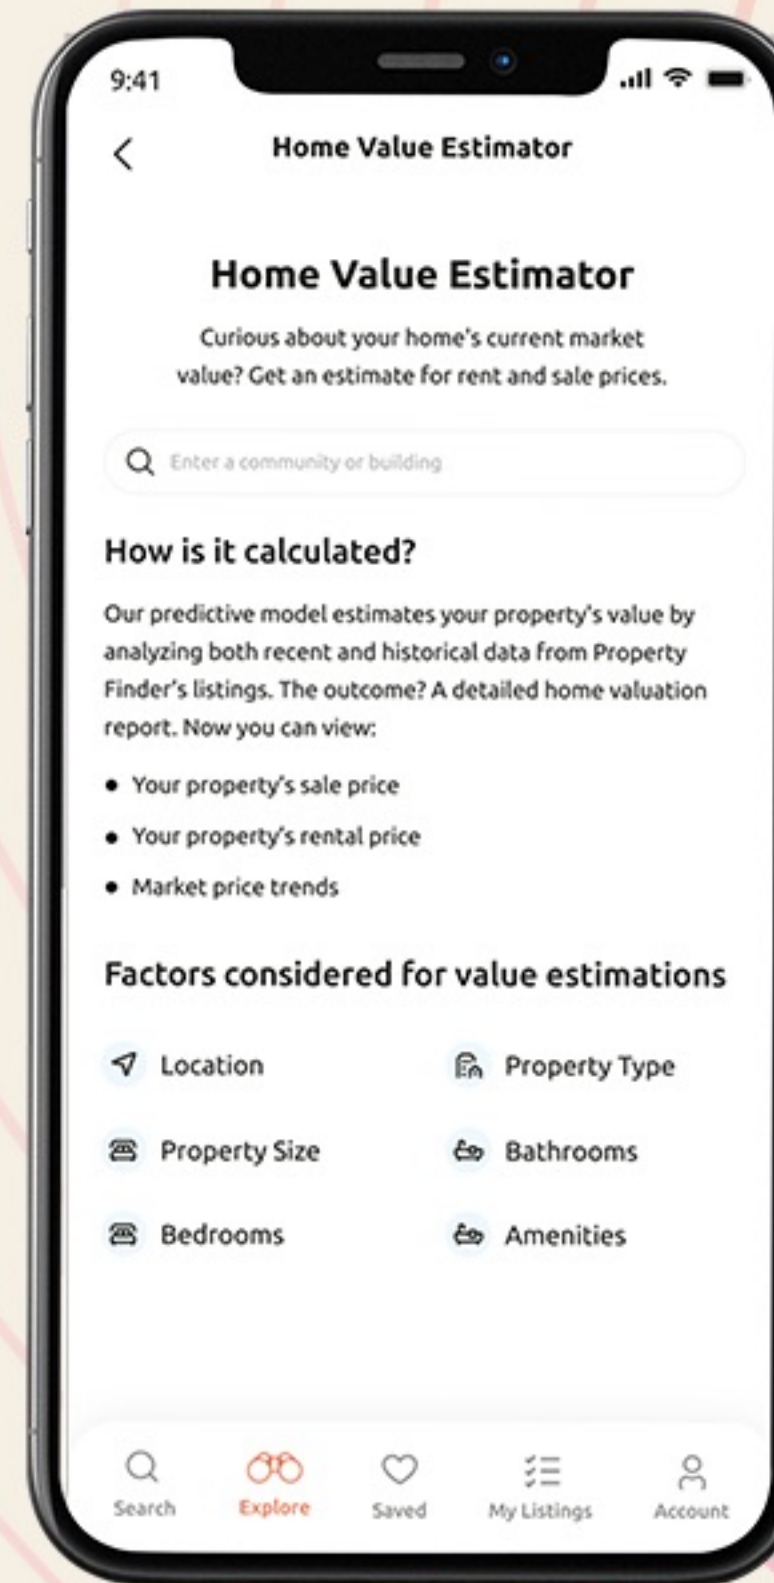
9:41

Home Value Estimator

Home Value Estimator

Curious about your home's current market value? Get an estimate for rent and sale prices.

Enter a community or building

How is it calculated?

Our predictive model estimates your property's value by analyzing both recent and historical data from Property Finder's listings. The outcome? A detailed home valuation report. Now you can view:

- Your property's sale price
- Your property's rental price
- Market price trends

Factors considered for value estimations

Location

Property Type

Property Size

Bathrooms

Bedrooms

Amenities

Search

Explore

Saved

My Listings

Account